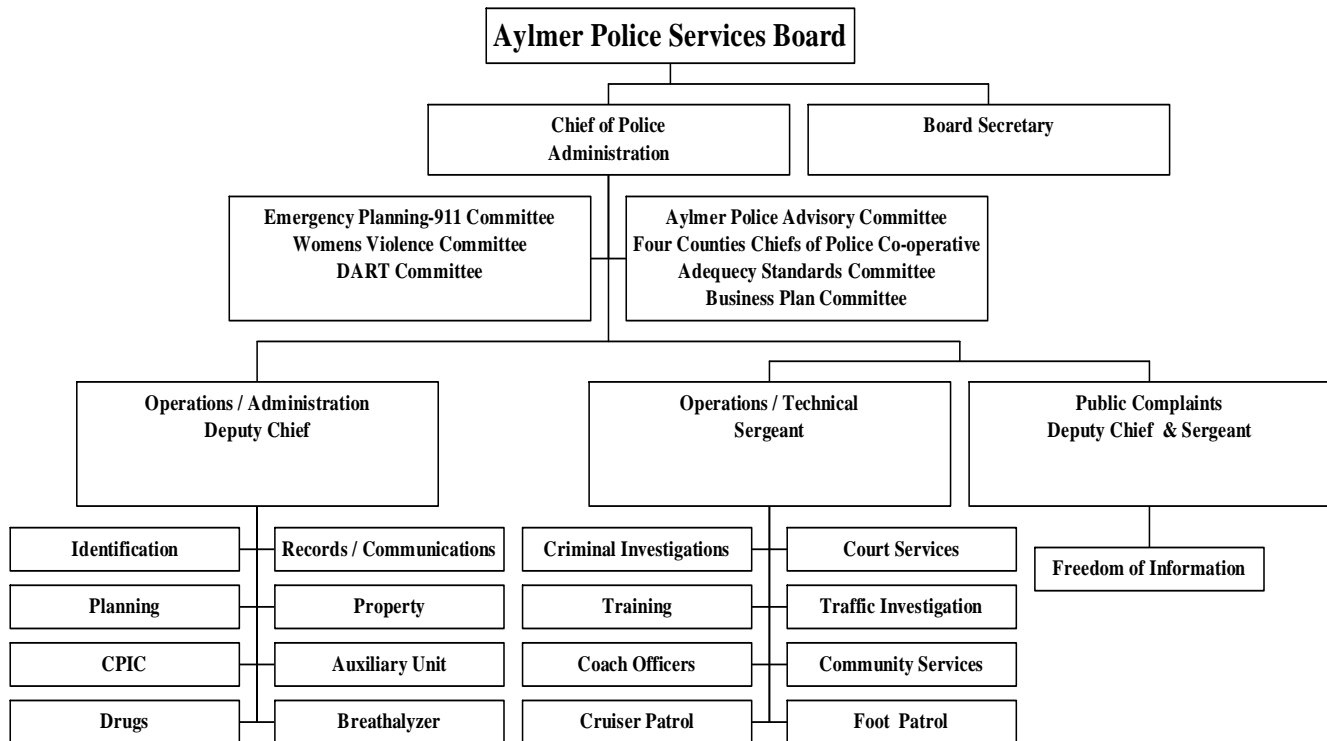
Aylmer Police Services Board

Chief of Police
Administration

Board Secretary

Emergency Planning-911 Committee
Womens Violence Committee
DART Committee

Aylmer Police Advisory Committee
Four Counties Chiefs of Police Co-operative
Adequecy Standards Committee
Business Plan Committee

Operations / Administration
Deputy Chief

Operations / Technical
Sergeant

Public Complaints
Deputy Chief & Sergeant

Identification

Records / Communications

Planning

Property

CPIC

Auxiliary Unit

Drugs

Breathalyzer

Criminal Investigations

Court Services

Training

Traffic Investigation

Coach Officers

Community Services

Cruiser Patrol

Foot Patrol

Freedom of Information